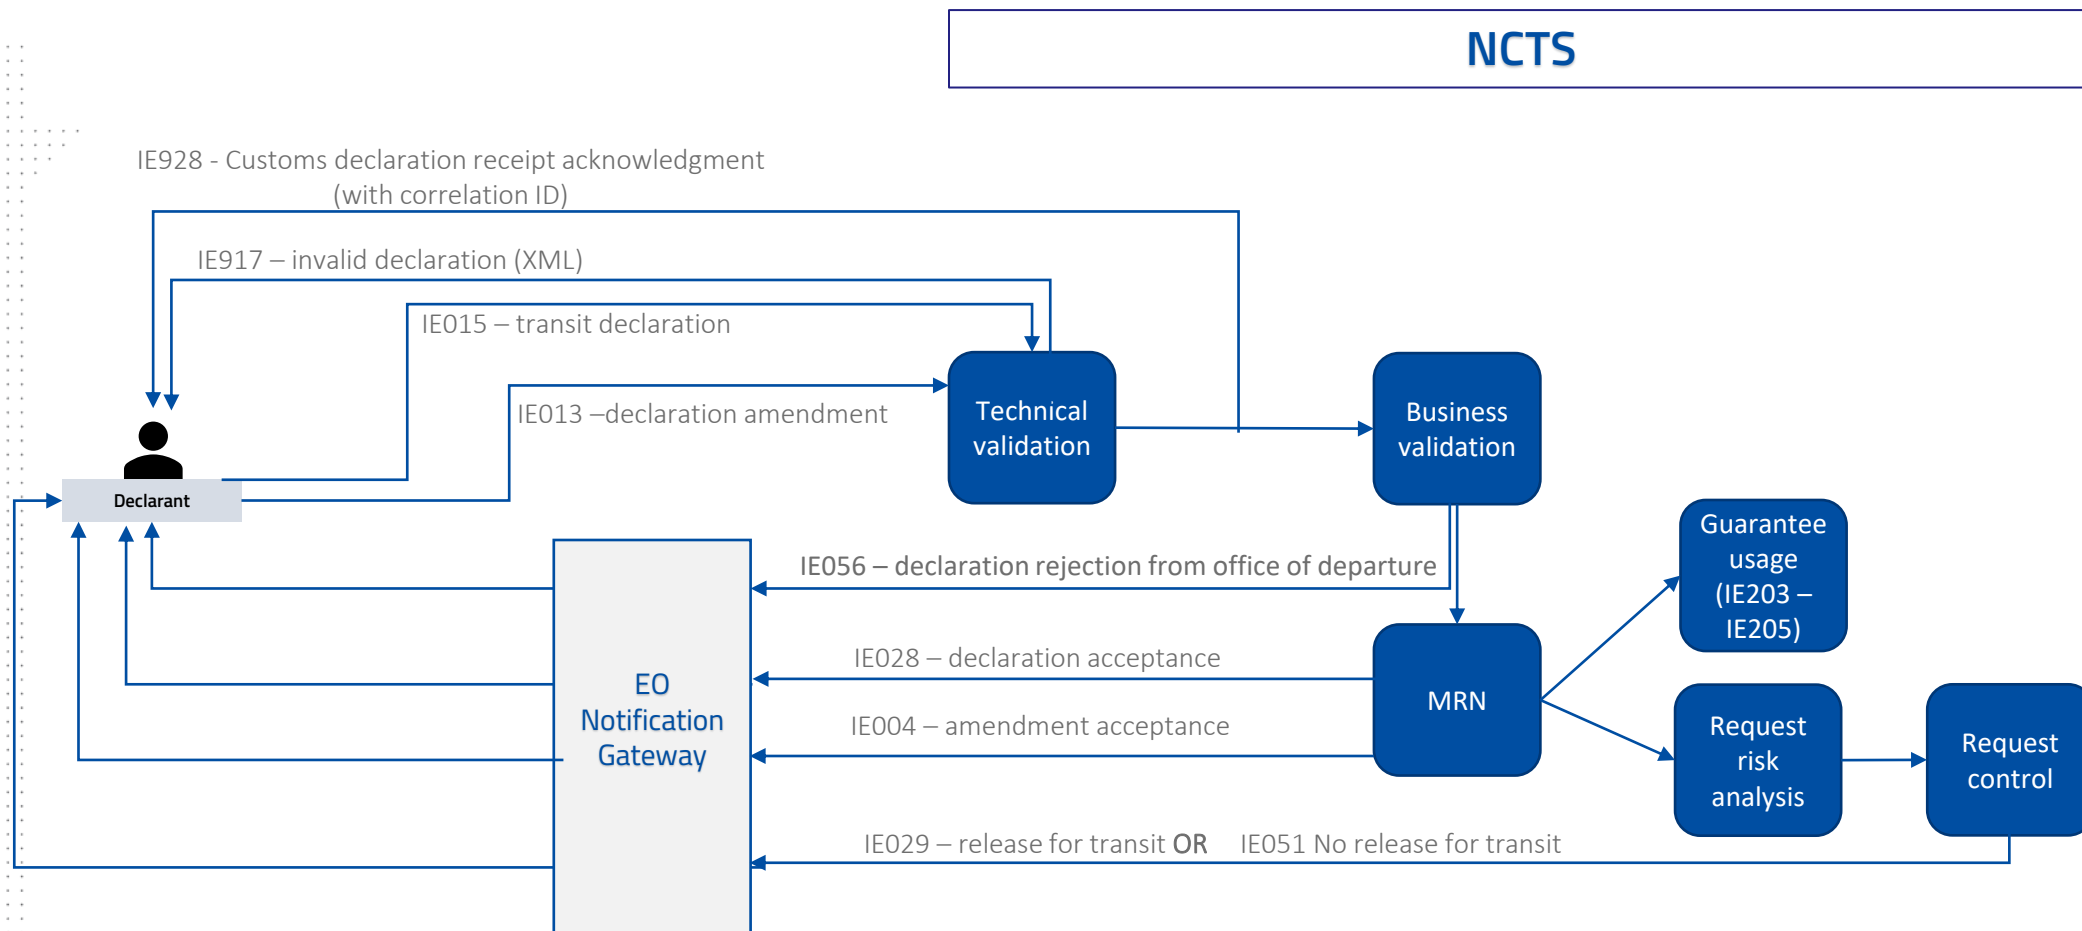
NCTS

IE928 - Customs declaration receipt acknowledgment (with correlation ID)

IE917 – invalid declaration (XML)

IE015 – transit declaration

IE013 –declaration amendment

Technical validation

Business validation

Declarant

IE056 – declaration rejection from office of departure

Guarantee usage (IE203 – IE205)

EO Notification Gateway

IE028 – declaration acceptance

MRN

IE004 – amendment acceptance

Request risk analysis

Request control

IE029 – release for transit OR IE051 No release for transit